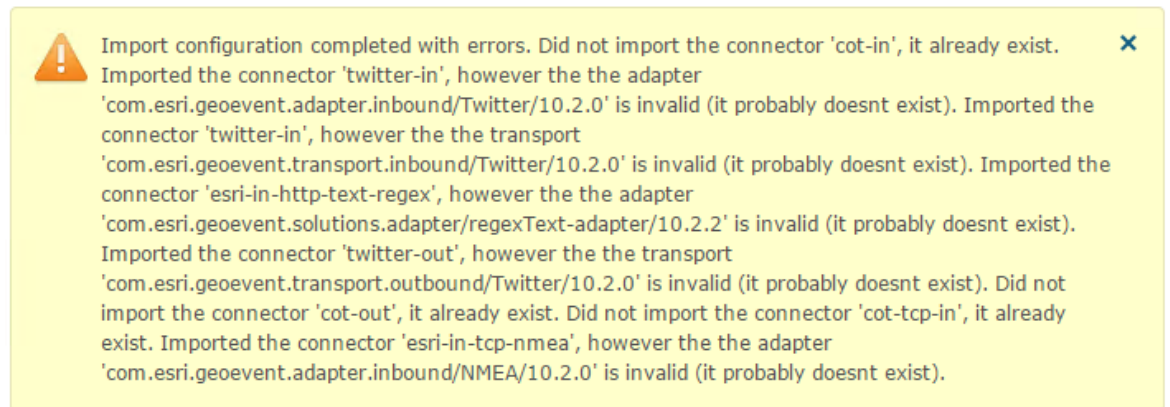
Import configuration completed with errors. Did not import the connector 'cot-in', it already exist. Imported the connector 'twitter-in', however the the adapter 'com.esri.geoevent.adapter.inbound/Twitter/10.2.0' is invalid (it probably doesnt exist). Imported the connector 'twitter-in', however the the transport 'com.esri.geoevent.transport.inbound/Twitter/10.2.0' is invalid (it probably doesnt exist). Imported the connector 'esri-in-http-text-regex', however the the adapter 'com.esri.geoevent.solutions.adapter/regexText-adapter/10.2.2' is invalid (it probably doesnt exist). Imported the connector 'twitter-out', however the the transport 'com.esri.geoevent.transport.outbound/Twitter/10.2.0' is invalid (it probably doesnt exist). Did not import the connector 'cot-out', it already exist. Did not import the connector 'cot-tcp-in', it already exist. Imported the connector 'esri-in-tcp-nmea', however the the adapter 'com.esri.geoevent.adapter.inbound/NMEA/10.2.0' is invalid (it probably doesnt exist).

×